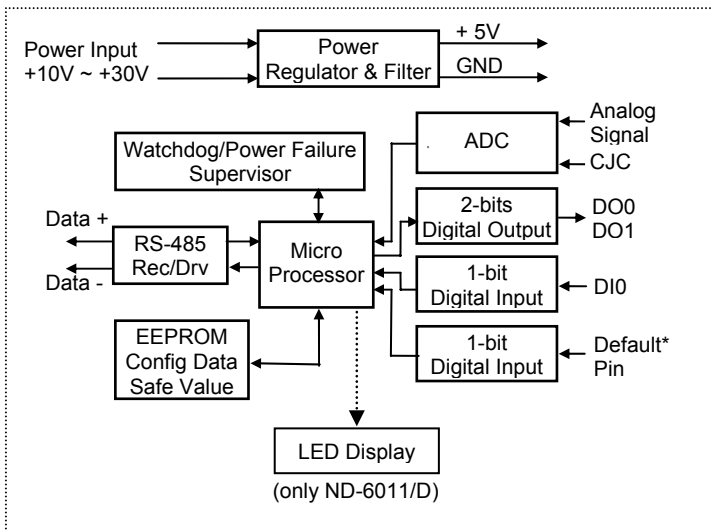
Power Input
+10V ~ +30V

Power
Regulator & Filter

+ 5V

GND

Watchdog/Power Failure
Supervisor

ADC

Analog
Signal

CJC

Data +

RS-485
Rec/Drv

Data -

Micro
Processor

2-bits
Digital Output

DO0
DO1

1-bit
Digital Input

DI0

EEPROM
Config Data
Safe Value

1-bit
Digital Input

Default*
Pin

LED Display

(only ND-6011/D)